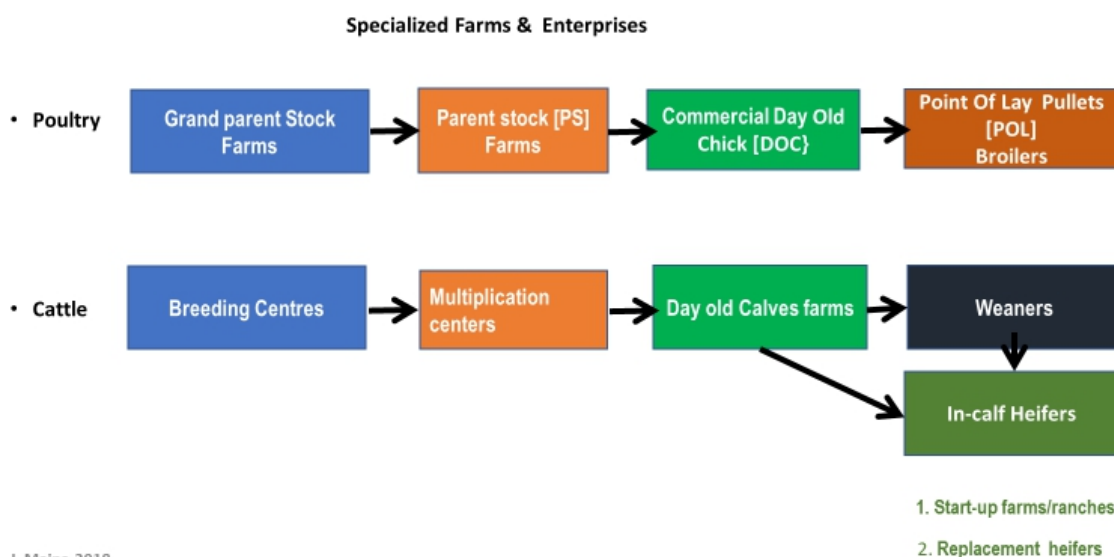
Specialized Farms & Enterprises

• Poultry

Grand parent Stock Farms

Parent stock [PS] Farms

Commercial Day Old Chick [DOC}

Point Of Lay Pullets [POL] Broilers

• Cattle

Breeding Centres

Multiplication centers

Day old Calves farms

Weaners

In-calf Heifers

1. Start-up farms/ranches

2. Replacement heifers

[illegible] 2018